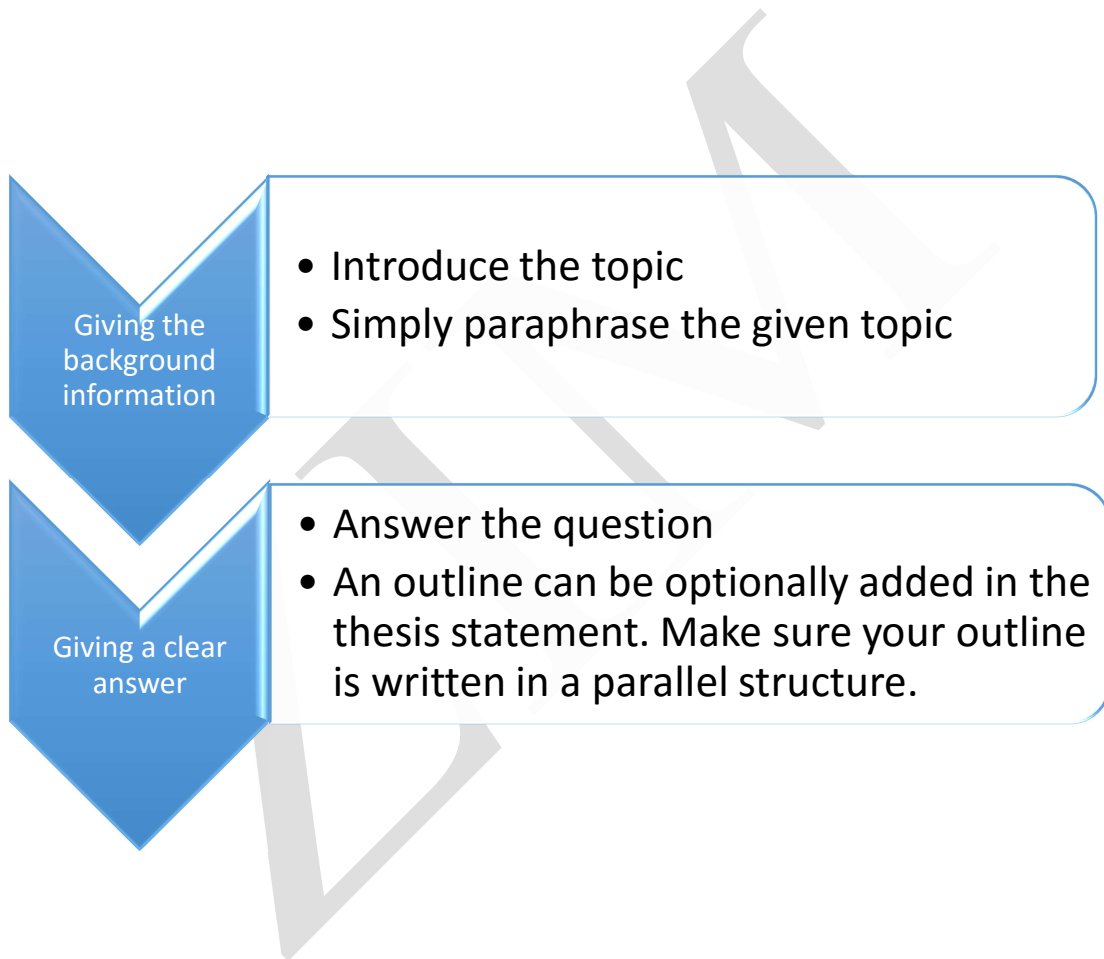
Giving the background information

• Introduce the topic
• Simply paraphrase the given topic

Giving a clear answer

• Answer the question
• An outline can be optionally added in the thesis statement. Make sure your outline is written in a parallel structure.